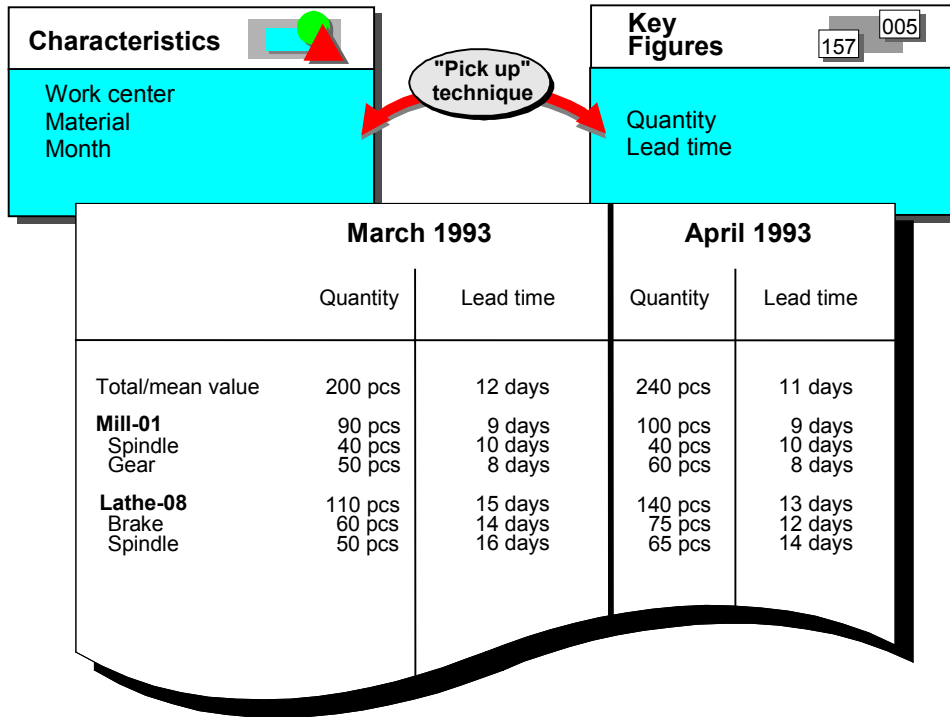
Characteristics

Work center
Material
Month

"Pick up" technique

Key Figures

005
157

Quantity
Lead time

| | March 1993 | | April 1993 | |
|---|---|---|---|---|
| | Quantity | Lead time | Quantity | Lead time |
| Total/mean value | 200 pcs | 12 days | 240 pcs | 11 days |
| **Mill-01** | 90 pcs | 9 days | 100 pcs | 9 days |
| Spindle | 40 pcs | 10 days | 40 pcs | 10 days |
| Gear | 50 pcs | 8 days | 60 pcs | 8 days |
| **Lathe-08** | 110 pcs | 15 days | 140 pcs | 13 days |
| Brake | 60 pcs | 14 days | 75 pcs | 12 days |
| Spindle | 50 pcs | 16 days | 65 pcs | 14 days |